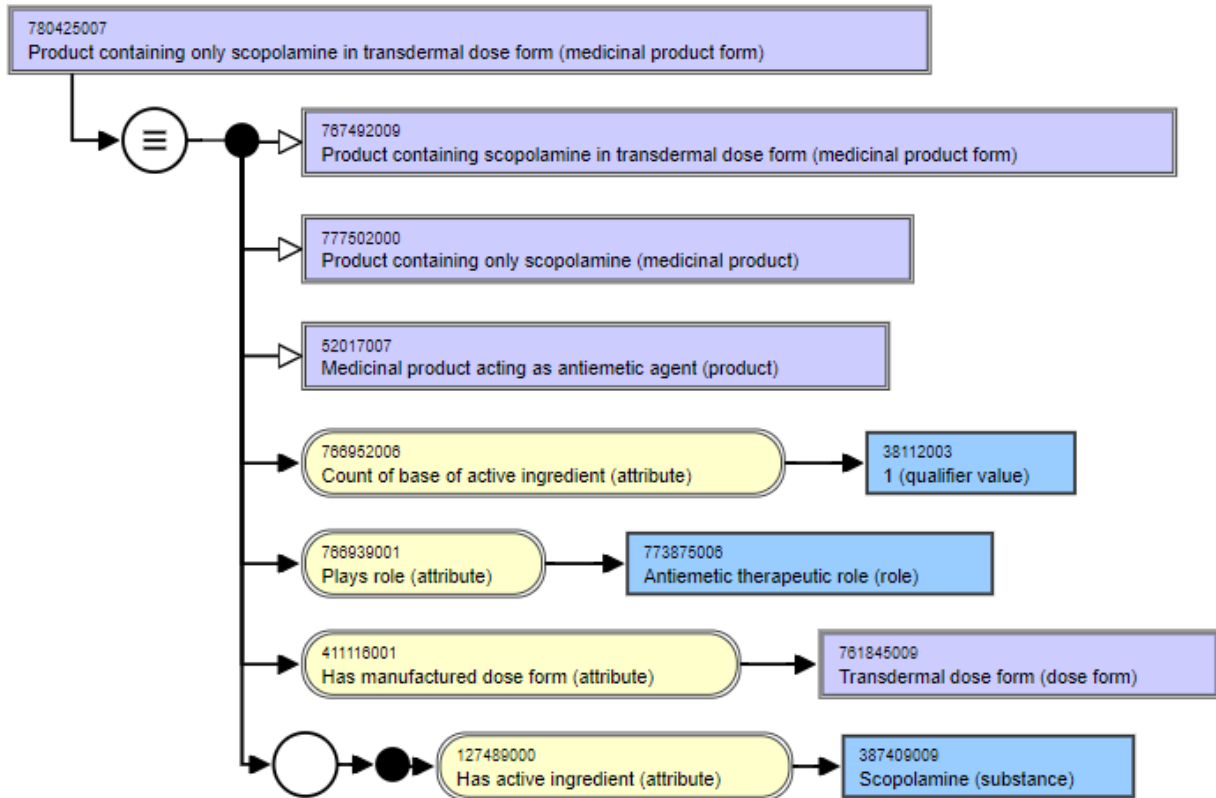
780425007
Product containing only scopolamine in transdermal dose form (medicinal product form)

≡

767492009
Product containing scopolamine in transdermal dose form (medicinal product form)

777502000
Product containing only scopolamine (medicinal product)

52017007
Medicinal product acting as antiemetic agent (product)

766952006
Count of base of active ingredient (attribute)

38112003
1 (qualifier value)

766939001
Plays role (attribute)

773875006
Antiemetic therapeutic role (role)

411116001
Has manufactured dose form (attribute)

761845009
Transdermal dose form (dose form)

127489000
Has active ingredient (attribute)

387409009
Scopolamine (substance)